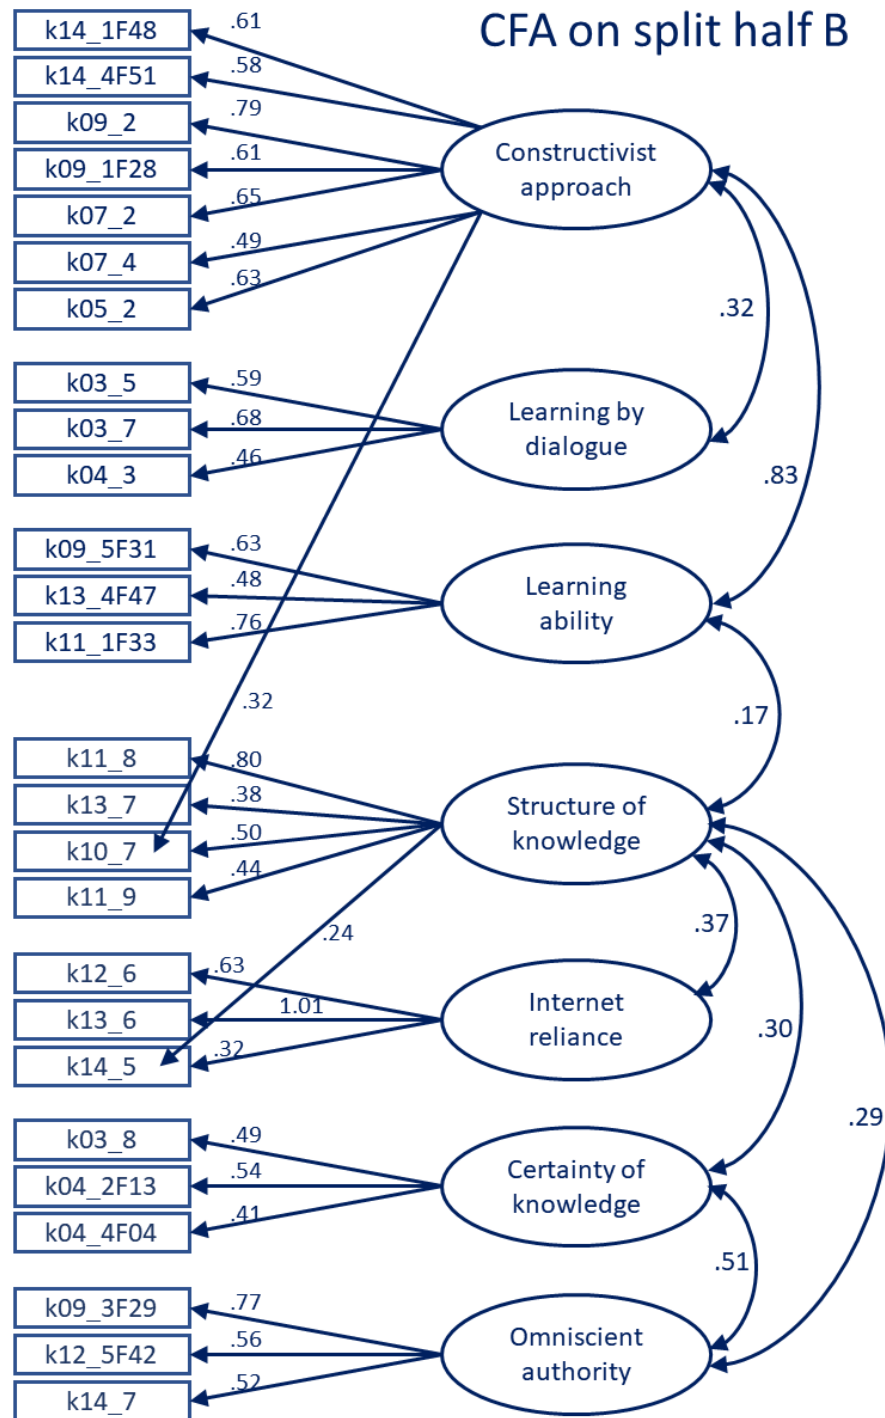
CFA on split half B

k14_1F48
.61
k14_4F51
.58
k09_2
.79
k09_1F28
.61
k07_2
.65
k07_4
.49
k05_2
.63
Constructivist approach

k03_5
.59
k03_7
.68
k04_3
.46
Learning by dialogue

.32
.83

k09_5F31
.63
k13_4F47
.48
k11_1F33
.76
Learning ability

.32
.17

k11_8
.80
k13_7
.38
k10_7
.50
k11_9
.44
Structure of knowledge

.24
.37

k12_6
.63
k13_6
1.01
k14_5
.32
Internet reliance

.30
.29

k03_8
.49
k04_2F13
.54
k04_4F04
.41
Certainty of knowledge

.51

k09_3F29
.77
k12_5F42
.56
k14_7
.52
Omniscient authority